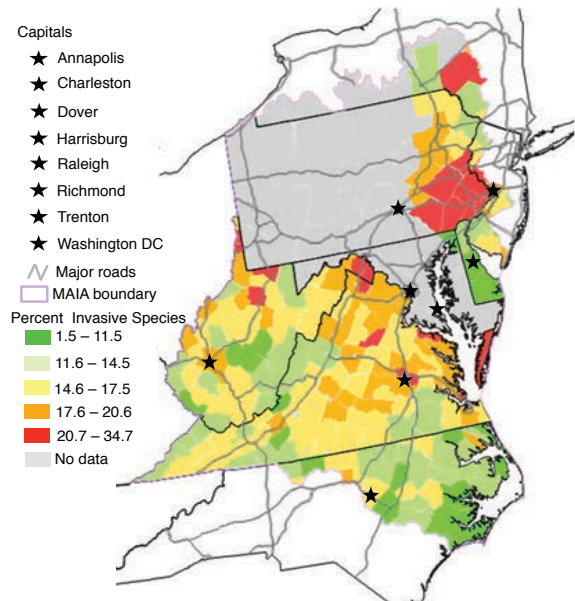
Capitals
Annapolis
Charleston
Dover
Harrisburg
Raleigh
Richmond
Trenton
Washington DC
Major roads
MAIA boundary
Percent Invasive Species
1.5 – 11.5
11.6 – 14.5
14.6 – 17.5
17.6 – 20.6
20.7 – 34.7
No data